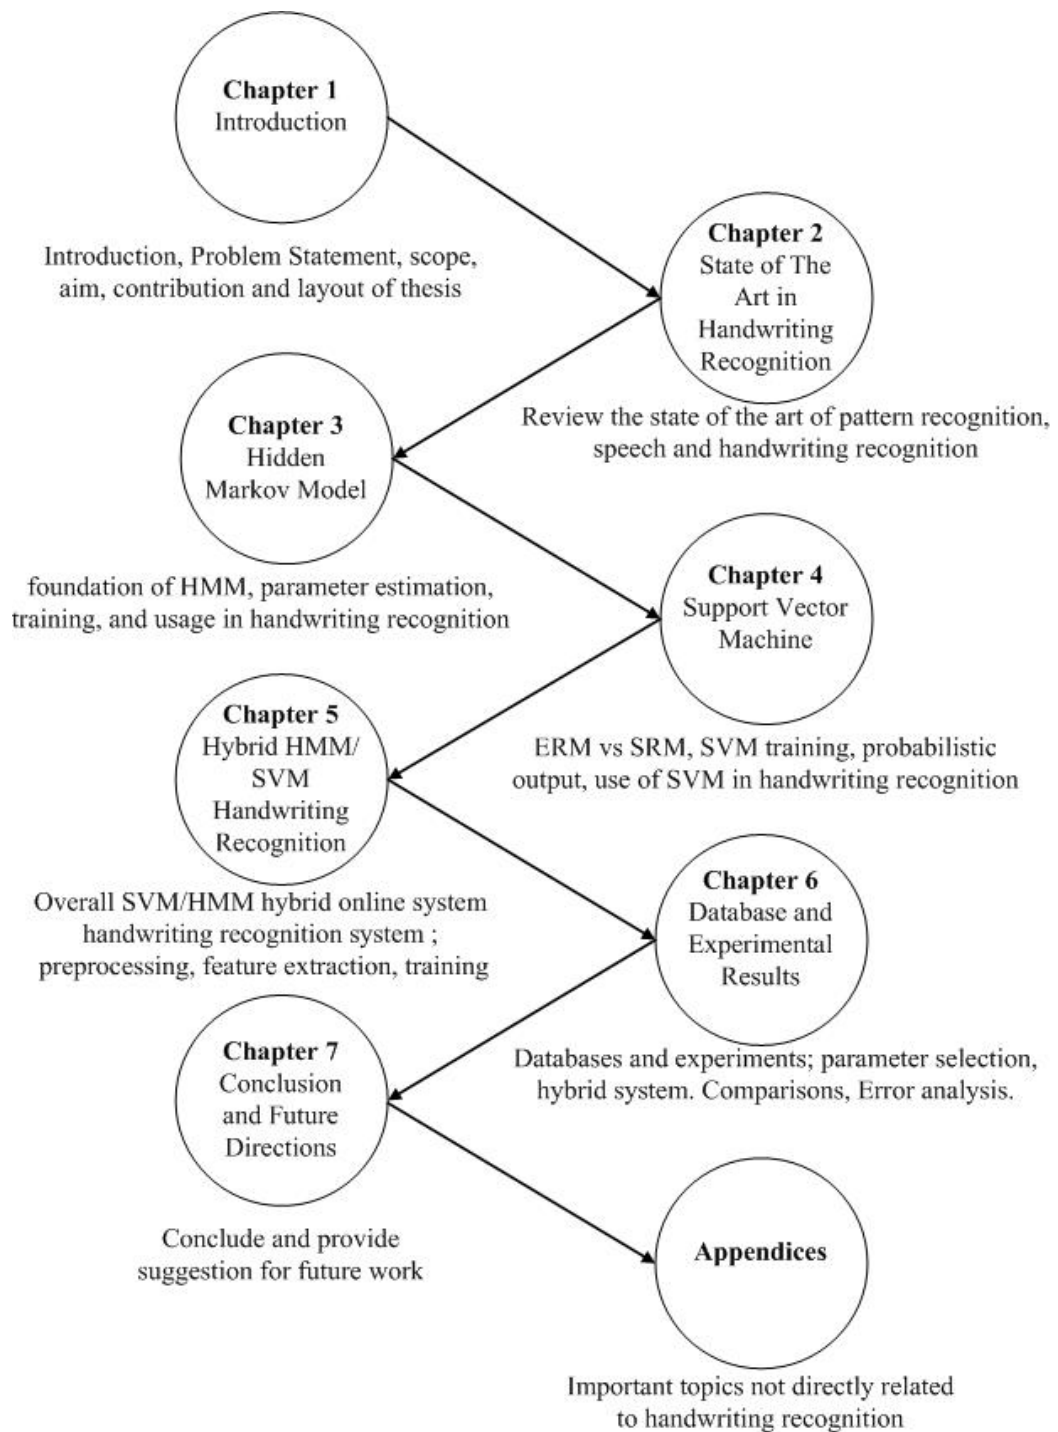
**Chapter 1**
Introduction

Introduction, Problem Statement, scope, aim, contribution and layout of thesis

**Chapter 2**
State of The Art in Handwriting Recognition

Review the state of the art of pattern recognition, speech and handwriting recognition

**Chapter 3**
Hidden Markov Model

foundation of HMM, parameter estimation, training, and usage in handwriting recognition

**Chapter 4**
Support Vector Machine

ERM vs SRM, SVM training, probabilistic output, use of SVM in handwriting recognition

**Chapter 5**
Hybrid HMM/ SVM Handwriting Recognition

Overall SVM/HMM hybrid online system handwriting recognition system ; preprocessing, feature extraction, training

**Chapter 6**
Database and Experimental Results

Databases and experiments; parameter selection, hybrid system. Comparisons, Error analysis.

**Chapter 7**
Conclusion and Future Directions

Conclude and provide suggestion for future work

**Appendices**

Important topics not directly related to handwriting recognition